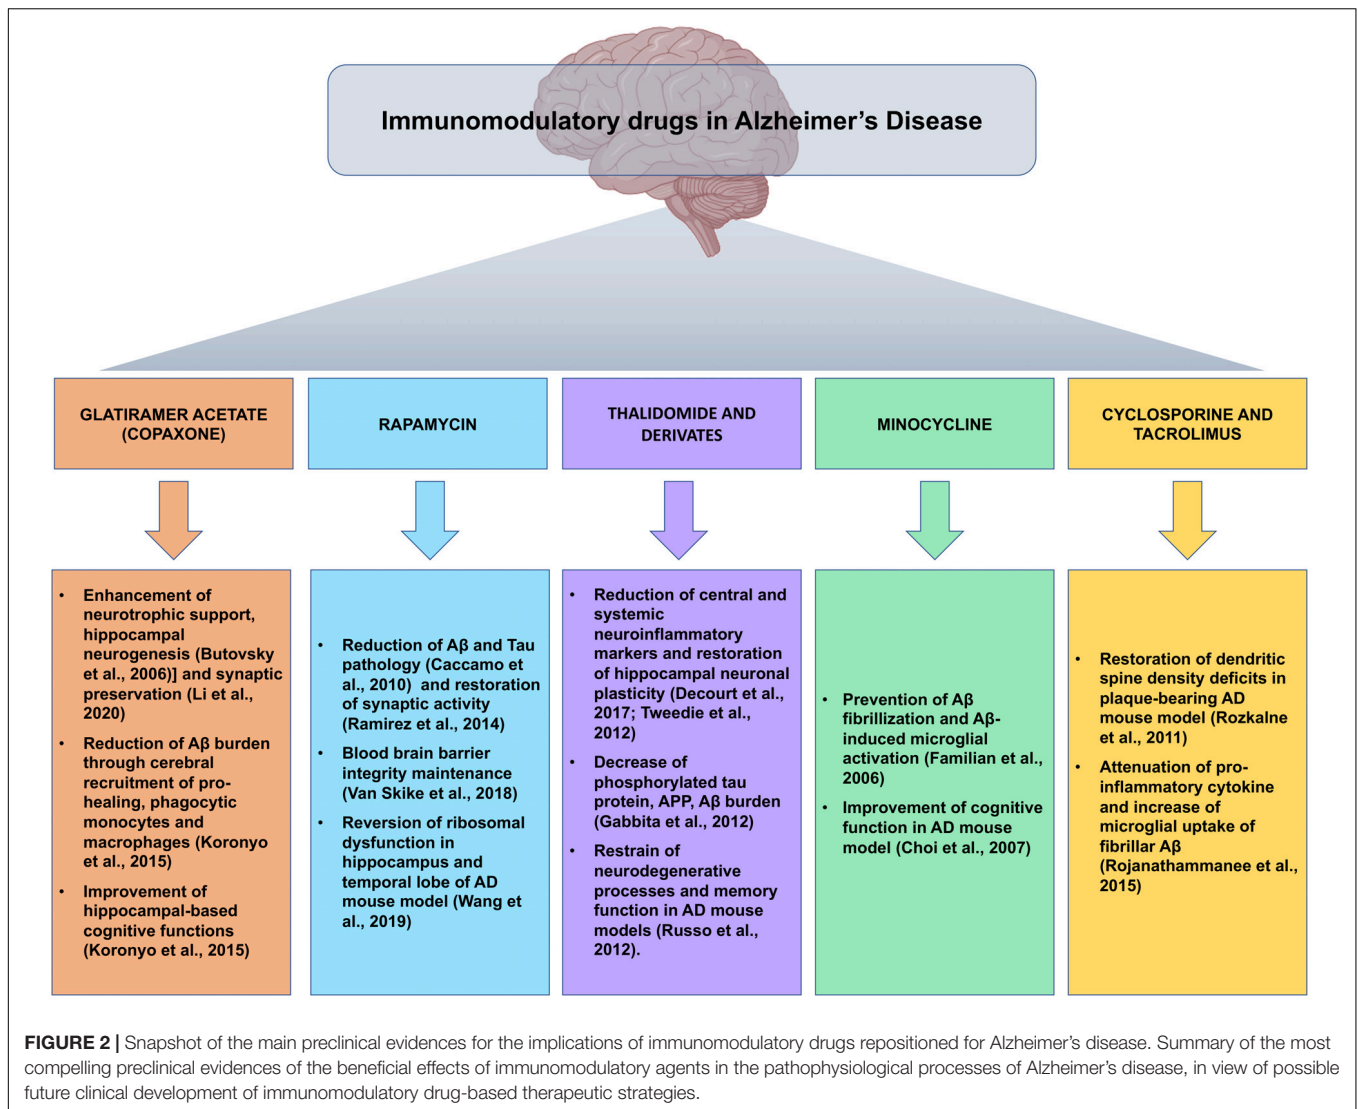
Immunomodulatory drugs in Alzheimer's Disease

GLATIRAMER ACETATE (COPAXONE)

RAPAMYCIN

THALIDOMIDE AND DERIVATES

MINOCYCLINE

CYCLOSPORINE AND TACROLIMUS

• Enhancement of neurotrophic support, hippocampal neurogenesis (Butovsky et al., 2006)] and synaptic preservation (Li et al., 2020)
• Reduction of Aβ burden through cerebral recruitment of pro-healing, phagocytic monocytes and macrophages (Koronyo et al., 2015)
• Improvement of hippocampal-based cognitive functions (Koronyo et al., 2015)

• Reduction of Aβ and Tau pathology (Caccamo et al., 2010) and restoration of synaptic activity (Ramirez et al., 2014)
• Blood brain barrier integrity maintenance (Van Skike et al., 2018)
• Reversion of ribosomal dysfunction in hippocampus and temporal lobe of AD mouse model (Wang et al., 2019)

• Reduction of central and systemic neuroinflammatory markers and restoration of hippocampal neuronal plasticity (Decourt et al., 2017; Tweedie et al., 2012)
• Decrease of phosphorylated tau protein, APP, Aβ burden (Gabbita et al., 2012)
• Restrain of neurodegenerative processes and memory function in AD mouse models (Russo et al., 2012).

• Prevention of Aβ fibrillization and Aβ-induced microglial activation (Familian et al., 2006)
• Improvement of cognitive function in AD mouse model (Choi et al., 2007)

• Restoration of dendritic spine density deficits in plaque-bearing AD mouse model (Rozkalne et al., 2011)
• Attenuation of pro-inflammatory cytokine and increase of microglial uptake of fibrillar Aβ (Rojanathammanee et al., 2015)

FIGURE 2 | Snapshot of the main preclinical evidences for the implications of immunomodulatory drugs repositioned for Alzheimer's disease. Summary of the most compelling preclinical evidences of the beneficial effects of immunomodulatory agents in the pathophysiological processes of Alzheimer's disease, in view of possible future clinical development of immunomodulatory drug-based therapeutic strategies.